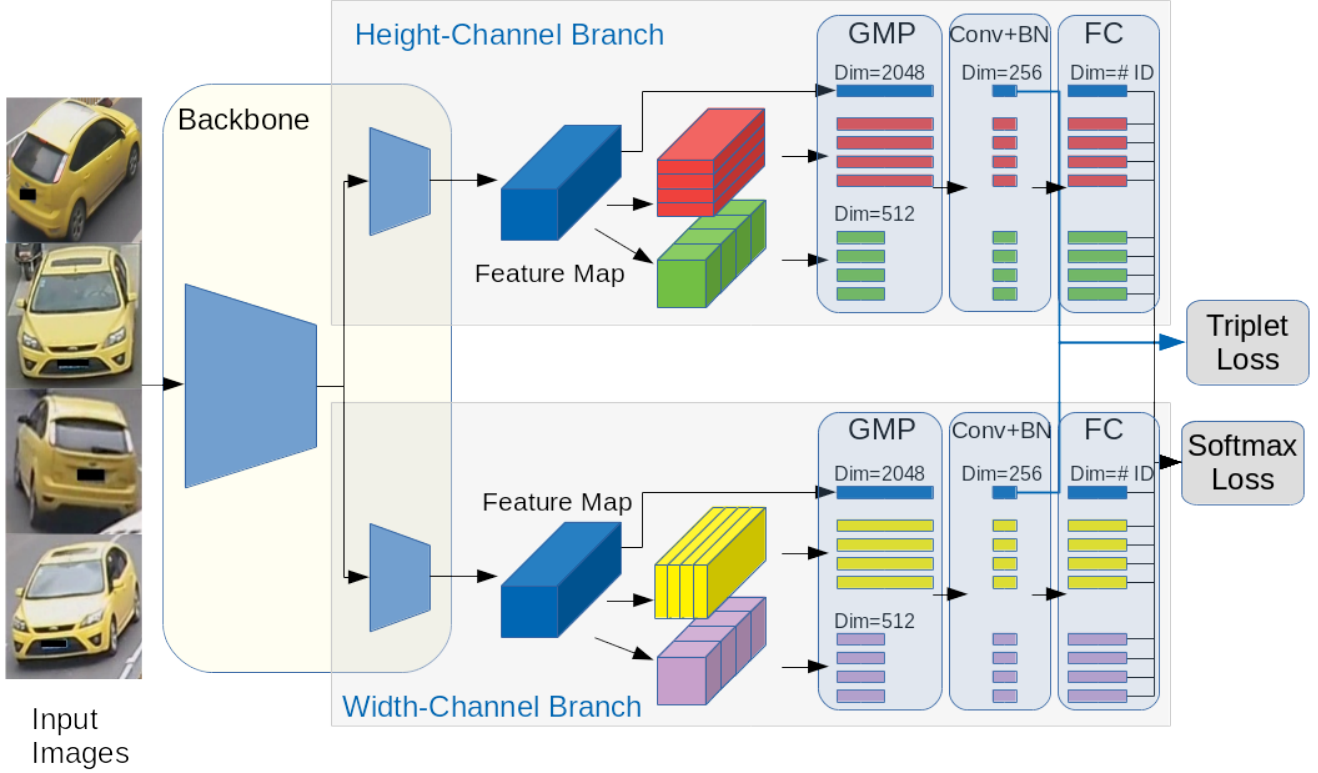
Height-Channel Branch

Backbone

GMP
Dim=2048
Dim=512

Conv+BN
Dim=256

FC
Dim=# ID

Feature Map

Triplet Loss

Softmax Loss

GMP
Dim=2048
Dim=512

Conv+BN
Dim=256

FC
Dim=# ID

Feature Map

Width-Channel Branch

Input Images